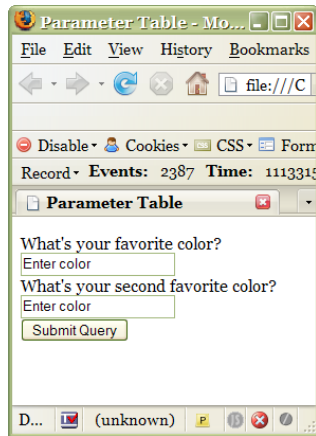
Parameter Table - Mo

File Edit View History Bookmarks

file:///C

Disable Cookies CSS Form

Record Events: 2387 Time: 111331

Parameter Table

What's your favorite color?

Enter color

What's your second favorite color?

Enter color

Submit Query

D... (unknown)